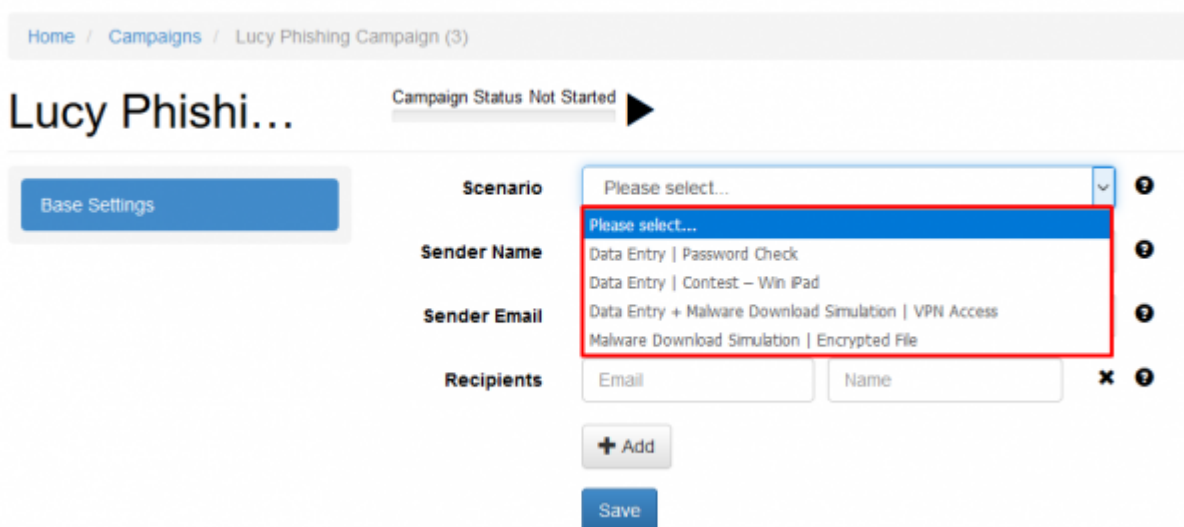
Home / Campaigns / Lucy Phishing Campaign (3)

Lucy Phishi…

Campaign Status Not Started

Base Settings

Scenario

Please select...

Please select...

Data Entry | Password Check

Data Entry | Contest – Win iPad

Data Entry + Malware Download Simulation | VPN Access

Malware Download Simulation | Encrypted File

Sender Name

Sender Email

Recipients

Email

Name

Add

Save